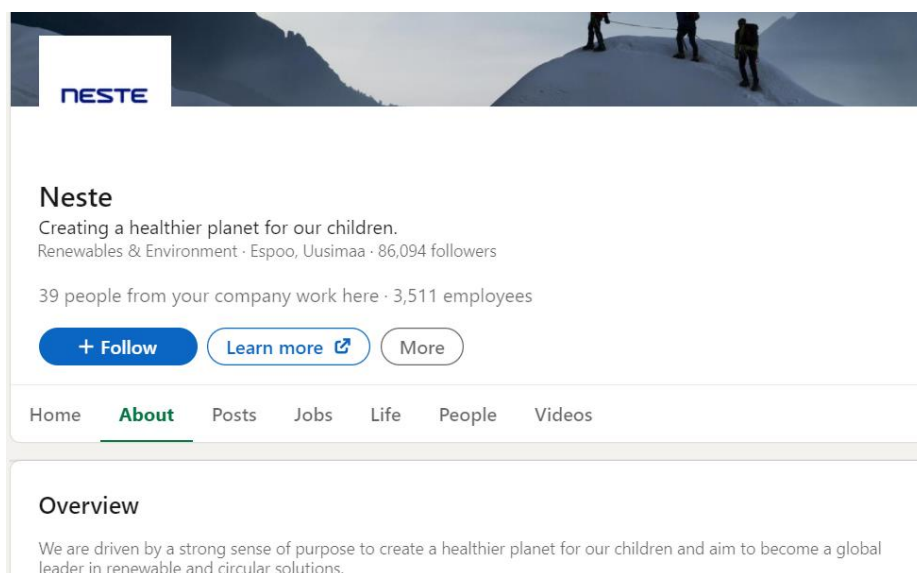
NESTE

Neste
Creating a healthier planet for our children.
Renewables & Environment · Espoo, Uusimaa · 86,094 followers

39 people from your company work here · 3,511 employees

+ Follow
Learn more
More

Home
About
Posts
Jobs
Life
People
Videos

Overview

We are driven by a strong sense of purpose to create a healthier planet for our children and aim to become a global leader in renewable and circular solutions.